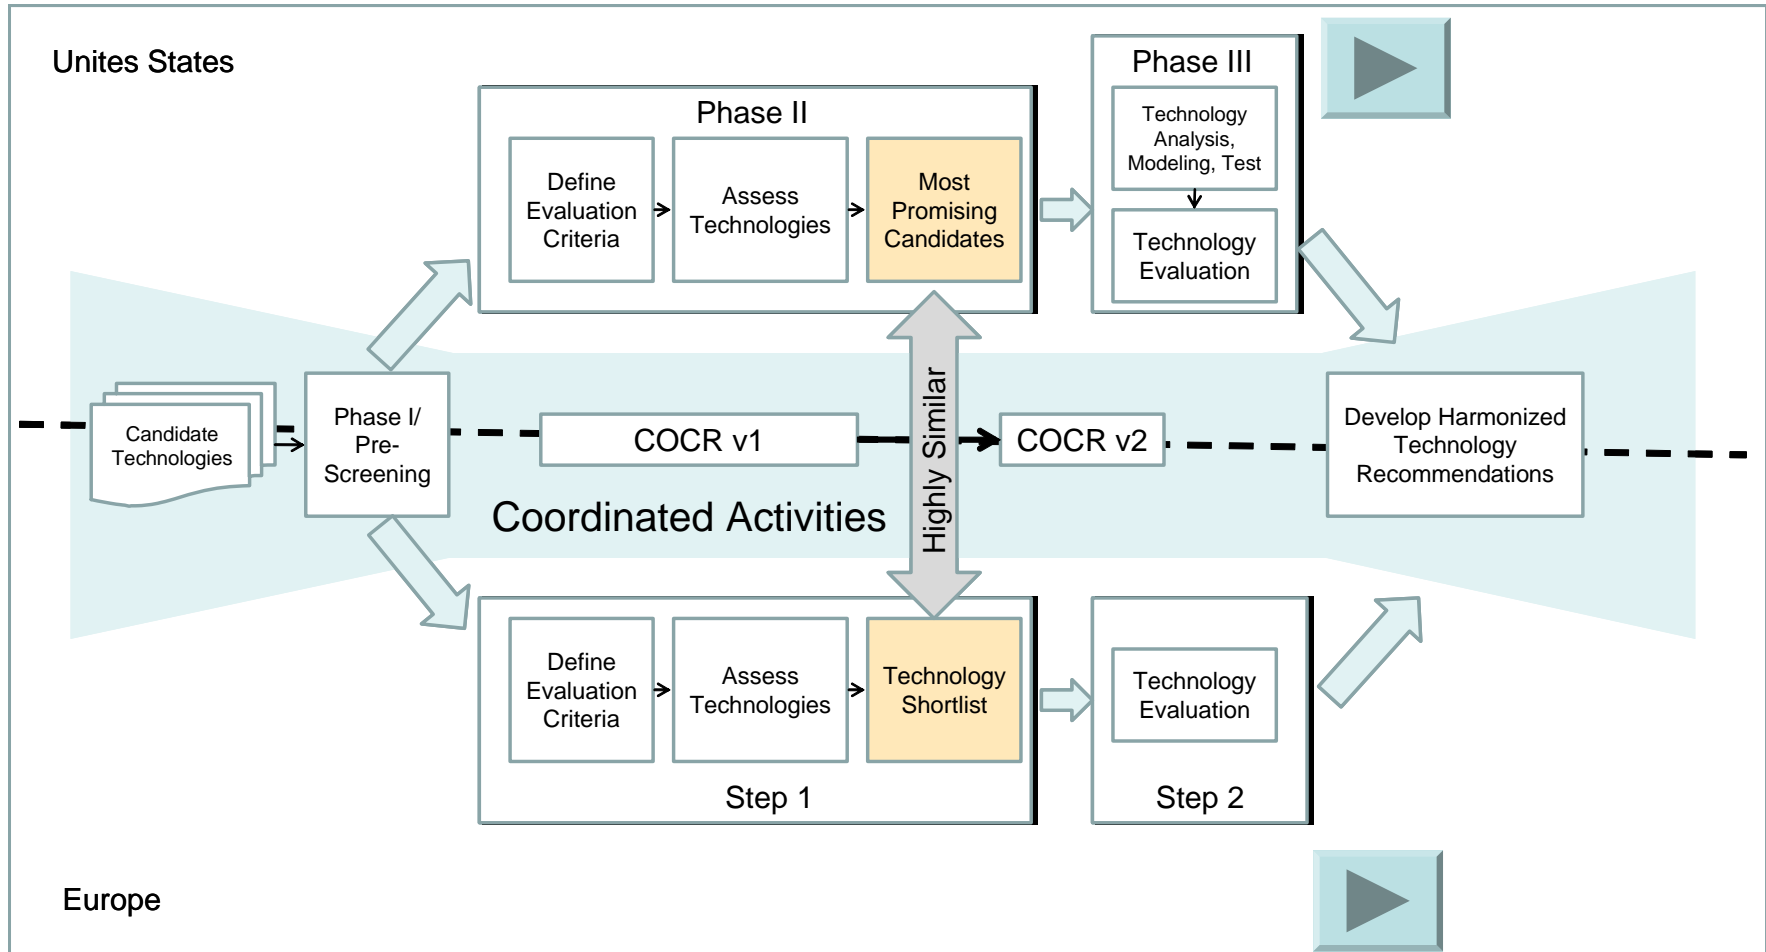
Unites States

Phase II

Define Evaluation Criteria

Assess Technologies

Most Promising Candidates

Phase III

Technology Analysis, Modeling, Test

Technology Evaluation

Candidate Technologies

Phase I/ Pre-Screening

COCR v1

Highly Similar

COCR v2

Develop Harmonized Technology Recommendations

Coordinated Activities

Define Evaluation Criteria

Assess Technologies

Technology Shortlist

Step 1

Technology Evaluation

Step 2

Europe